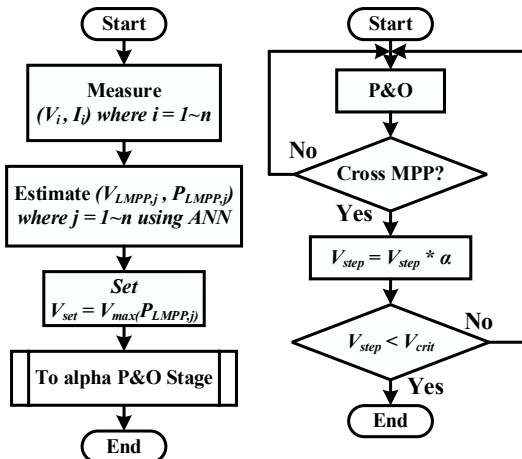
Start

Measure
$(V_i, I_i)$ where $i = 1\sim n$

Estimate $(V_{LMPP,j}, P_{LMPP,j})$ where $j = 1\sim n$ using ANN

Set
$V_{set} = V_{max}(P_{LMPP,j})$

To alpha P&O Stage

End

Start

P&O

No

Cross MPP?

Yes

$V_{step} = V_{step} * \alpha$

No

$V_{step} < V_{crit}$

Yes

End